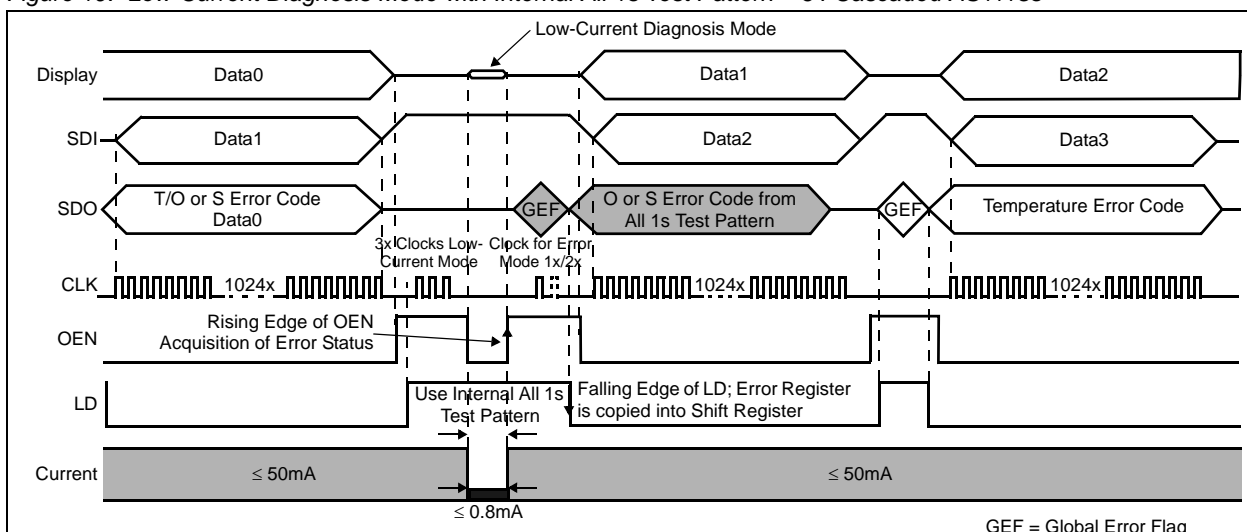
Figure 13. Low-Current Diagnosis Mode with Internal All 1s Test Pattern – 64 Cascaded AS1123

Low-Current Diagnosis Mode

Display
Data0
Data1
Data2

SDI
Data1
Data2
Data3

SDO
T/O or S Error Code Data0
GEF
O or S Error Code from All 1s Test Pattern
GEF
Temperature Error Code

3x Clocks Low-Current Mode
Clock for Error Mode 1x/2x

CLK
1024x
1024x
1024x

OEN
Rising Edge of OEN Acquisition of Error Status

LD
Use Internal All 1s Test Pattern
Falling Edge of LD; Error Register is copied into Shift Register

Current
≤ 50mA
≤ 50mA
≤ 0.8mA

GEF = Global Error Flag